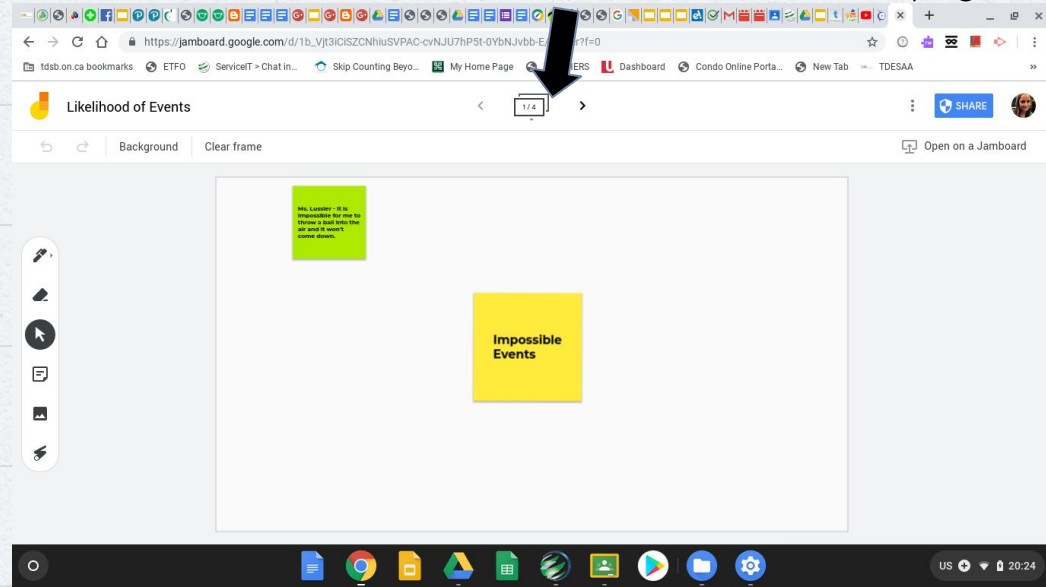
https://jamboard.google.com/d/1b_Vjt3iCiSZCNhiuSVPAC-cvNJU7hP5t-0YbNJvbb-E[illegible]r?f=0

tdsb.on.ca bookmarks ETFO ServiceIT > Chat in... Skip Counting Beyo... My Home Page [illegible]ERS Dashboard Condo Online Porta... New Tab TDESAA

Likelihood of Events

1 / 4

SHARE

Background Clear frame

Open on a Jamboard

Ms. Lussier - It is impossible for me to throw a ball into the air and it won't come down.

Impossible Events

US 20:24